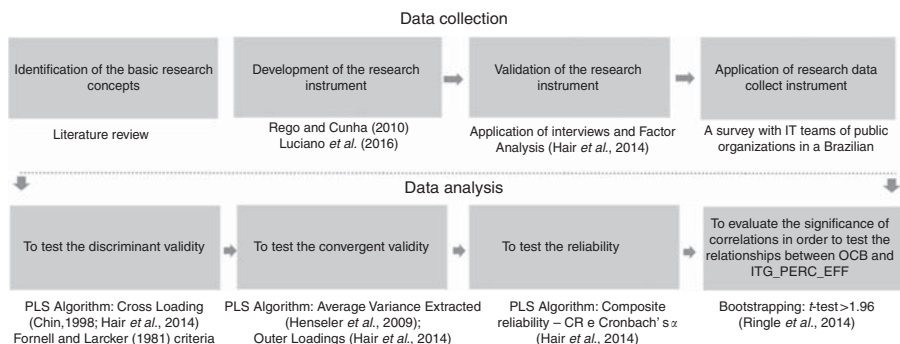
Data collection

Identification of the basic research concepts

Literature review

Development of the research instrument

Rego and Cunha (2010)
Luciano *et al.* (2016)

Validation of the research instrument

Application of interviews and Factor Analysis (Hair *et al.*, 2014)

Application of research data collect instrument

A survey with IT teams of public organizations in a Brazilian

Data analysis

To test the discriminant validity

PLS Algorithm: Cross Loading (Chin,1998; Hair *et al.*, 2014) Fornell and Larcker (1981) criteria

To test the convergent validity

PLS Algorithm: Average Variance Extracted (Henseler *et al.*, 2009); Outer Loadings (Hair *et al.*, 2014)

To test the reliability

PLS Algorithm: Composite reliability – CR e Cronbach' s $\alpha$ (Hair *et al.*, 2014)

To evaluate the significance of correlations in order to test the relationships between OCB and ITG_PERC_EFF

Bootstrapping: *t*-test$>$1.96 (Ringle *et al.*, 2014)